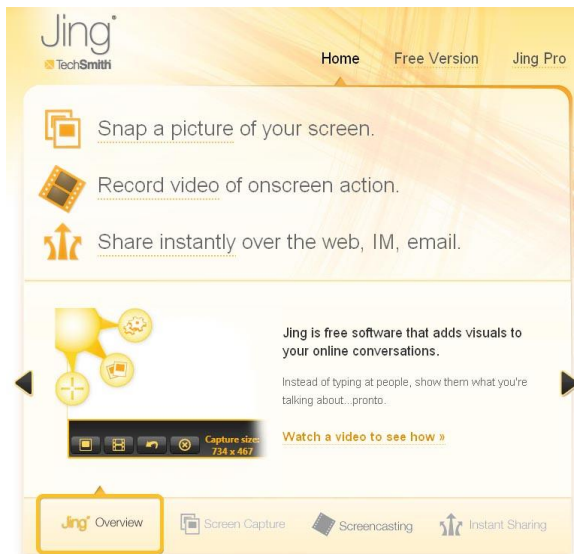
Jing®
TechSmith

Home Free Version Jing Pro

Snap a picture of your screen.

Record video of onscreen action.

Share instantly over the web, IM, email.

Capture size:
734 x 467

Jing is free software that adds visuals to your online conversations.

Instead of typing at people, show them what you're talking about...pronto.

Watch a video to see how »

Jing® Overview Screen Capture Screencasting Instant Sharing